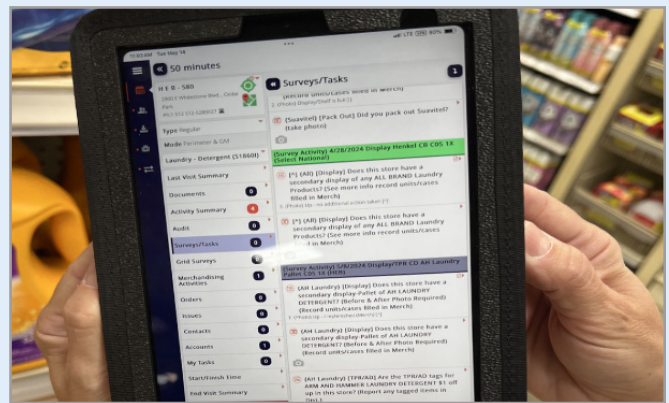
11:03 AM Tue May 14

LTE 80%

50 minutes

H E B - 580

Type Regular

Mode Perimeter & OH

Laundry - Detergent (51868)

Last Visit Summary

Documents 0

Activity Summary 4

Audit 0

Surveys/Tasks 0

Grid Surveys 0

Merchandising Activities 1

Orders 0

Issues 0

Contacts 0

Accounts 1

My Tasks 0

Start/Finish Time

End Visit Summary

Surveys/Tasks 1

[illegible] units/cases filled in Merch)

2. (Photo) Display/Shelf is full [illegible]

(Suavitel) (Pack Out) Did you pack out Suavitel? (take photo)

(Survey Activity) 4/28/2024 Display Henkel CR COS 1X (Select National)

[*] (All) (Display) Does this store have a secondary display of any ALL BRAND Laundry Products? (See more info record units/cases filled in Merch)

[*] (All) (Display) Does this store have a secondary display of any ALL BRAND Laundry Products? (See more info record units/cases filled in Merch)

(Survey Activity) 5/6/2024 Display/TPR CD AH Laundry Pallet COS 1X (HEB)

(AH Laundry) (Display) Does this store have a secondary display-Pallet of AH LAUNDRY DETERGENT? (Before & After Photo Required) (Record units/cases filled in Merch)

(AH Laundry) (Display) Does this store have a secondary display-Pallet of AH LAUNDRY DETERGENT? (Before & After Photo Required) (Record units/cases filled in Merch)

(AH Laundry) (TPR/AD) Are the TPR/AD tags for ARM AND HAMMER LAUNDRY DETERGENT $1 off up in this store? (Report any tagged items in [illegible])